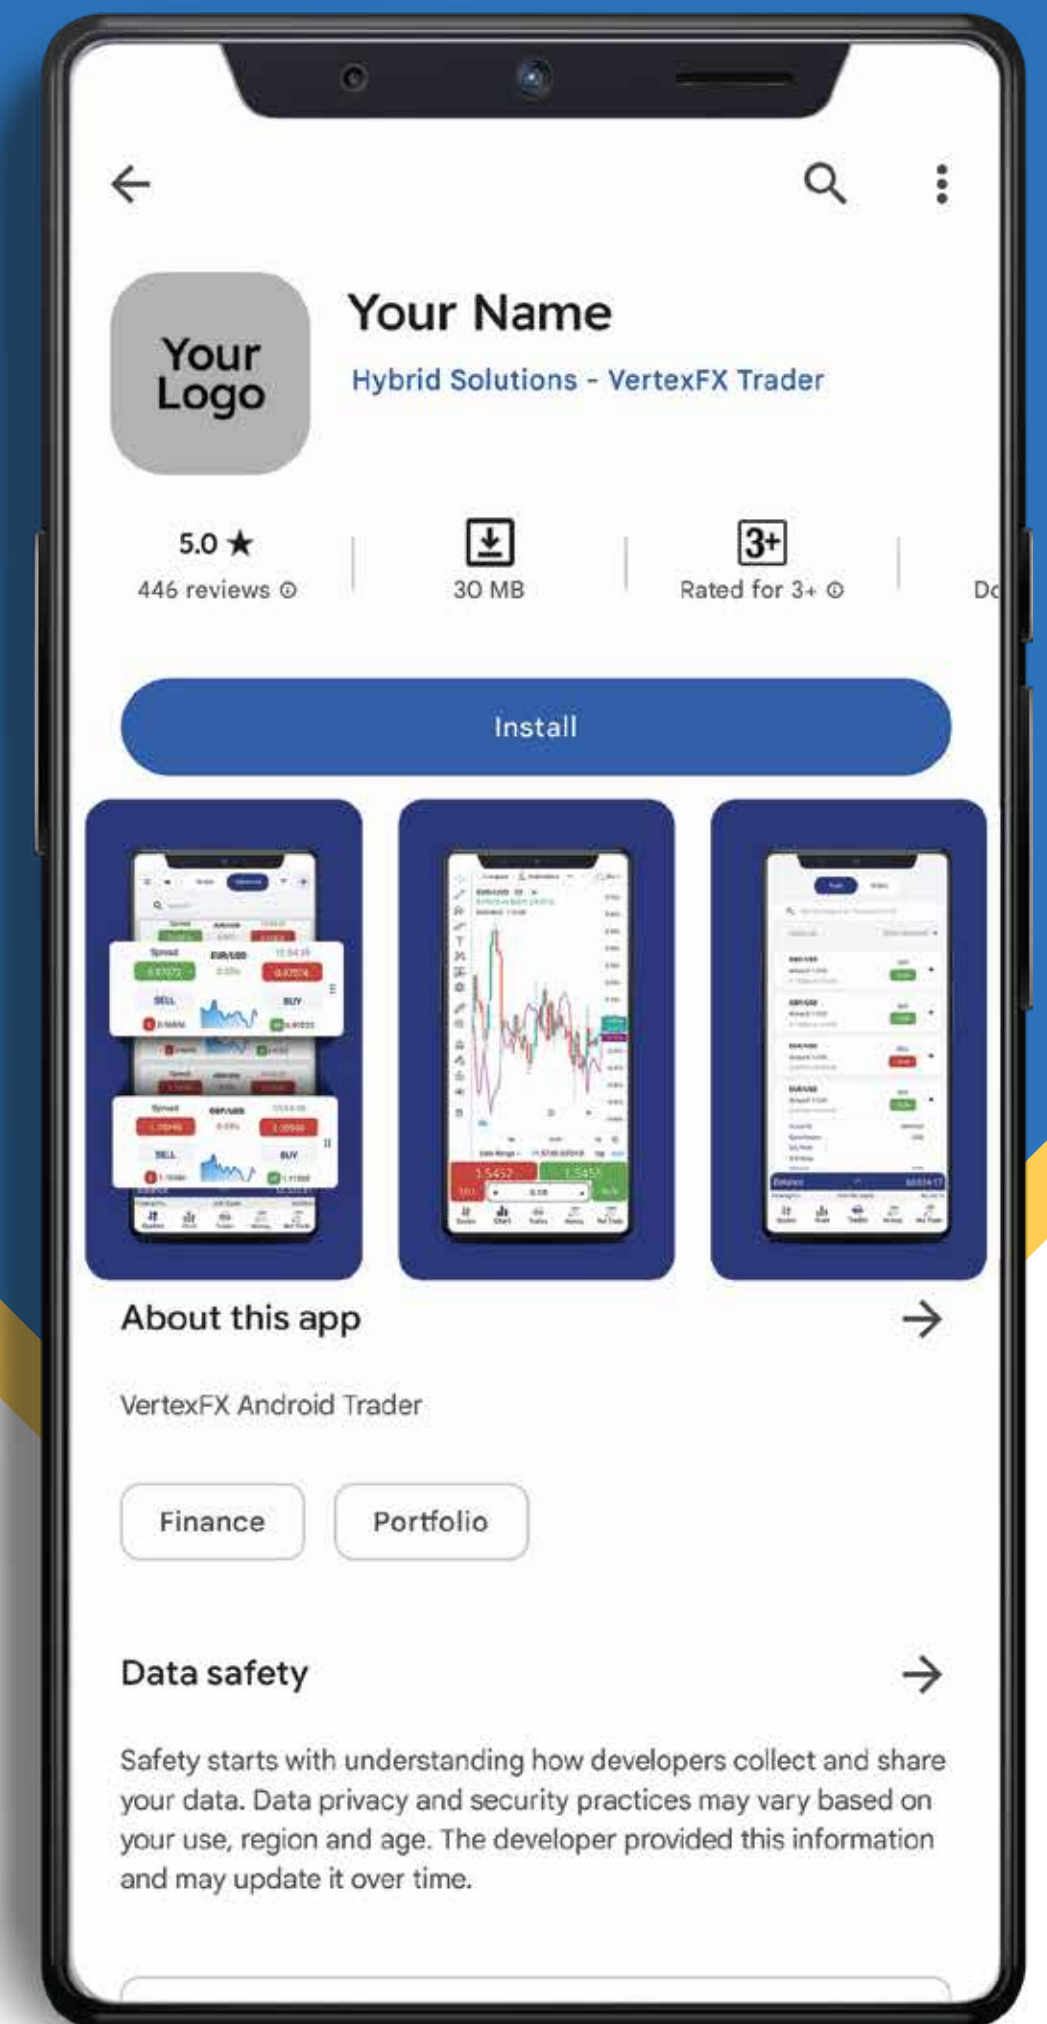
Your Logo

Your Name

Hybrid Solutions - VertexFX Trader

5.0 ★
446 reviews ⓘ

30 MB

3+
Rated for 3+ ⓘ

Do

Install

About this app

VertexFX Android Trader

Finance

Portfolio

Data safety

Safety starts with understanding how developers collect and share your data. Data privacy and security practices may vary based on your use, region and age. The developer provided this information and may update it over time.